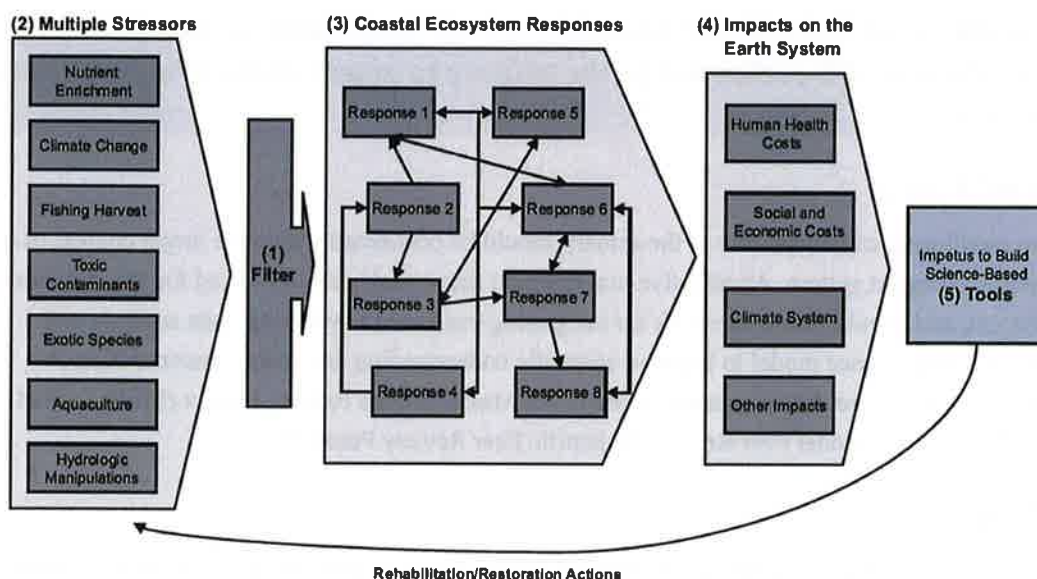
(2) Multiple Stressors

Nutrient Enrichment

Climate Change

Fishing Harvest

Toxic Contaminants

Exotic Species

Aquaculture

Hydrologic Manipulations

(1) Filter

(3) Coastal Ecosystem Responses

Response 1

Response 5

Response 2

Response 6

Response 3

Response 7

Response 4

Response 8

(4) Impacts on the Earth System

Human Health Costs

Social and Economic Costs

Climate System

Other Impacts

Impetus to Build Science-Based (5) Tools

Rehabilitation/Restoration Actions